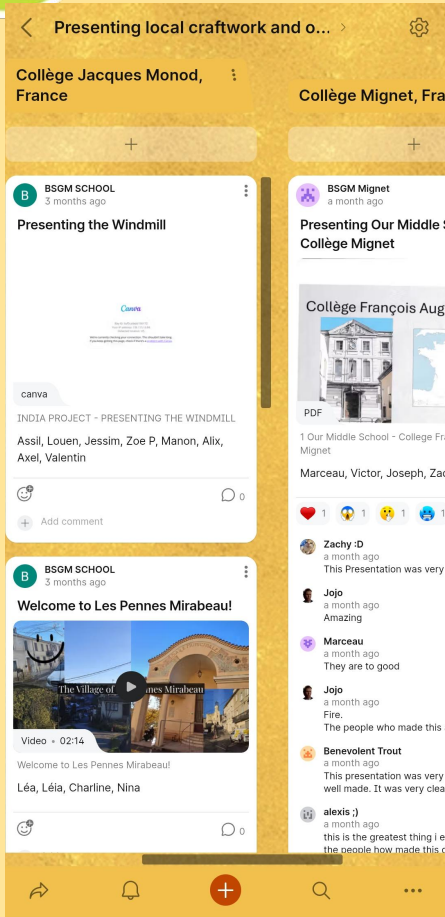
Presenting local craftwork and o...

Collège Jacques Monod, France

Collège Mignet, Fra

+

+

B BSGM SCHOOL
3 months ago

Presenting the Windmill

Canva

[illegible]

canva

INDIA PROJECT - PRESENTING THE WINDMILL

Assil, Louen, Jessim, Zoe P, Manon, Alix, Axel, Valentin

0

Add comment

B BSGM SCHOOL
3 months ago

Welcome to Les Pennes Mirabeau!

The Village of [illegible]nes Mirabeau

Video • 02:14

Welcome to Les Pennes Mirabeau!

Léa, Léia, Charline, Nina

0

BSGM Mignet
a month ago

Presenting Our Middle S
Collège Mignet

Collège François Aug

PDF

1 Our Middle School - College Fra
Mignet

Marceau, Victor, Joseph, Zac

1 1 1 1

Zachy :D
a month ago
This Presentation was very

Jojo
a month ago
Amazing

Marceau
a month ago
They are to good

Jojo
a month ago
Fire.
The people who made this

Benevolent Trout
a month ago
This presentation was very
well made. It was very clea

alexis ;)
a month ago
this is the greatest thing i e
the people how made this